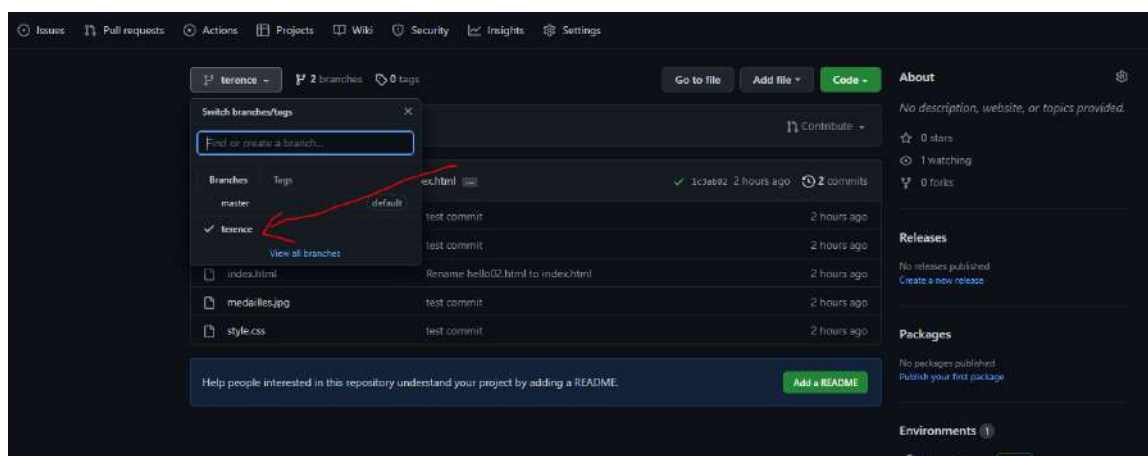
Issues Pull requests Actions Projects Wiki Security Insights Settings

terence 2 branches 0 tags

Go to file Add file Code

Switch branches/tags

Find or create a branch...

Branches Tags

master default

✓ terence

View all branches

Contribute

exchtml

✓ 1c3ab02 2 hours ago 2 commits

test commit 2 hours ago

test commit 2 hours ago

index.html Rename hello02.html to index.html 2 hours ago

medailles.jpg test commit 2 hours ago

style.css test commit 2 hours ago

Help people interested in this repository understand your project by adding a README.

Add a README

About

No description, website, or topics provided.

0 stars

1 watching

0 forks

Releases

No releases published

Create a new release

Packages

No packages published

Publish your first package

Environments 1